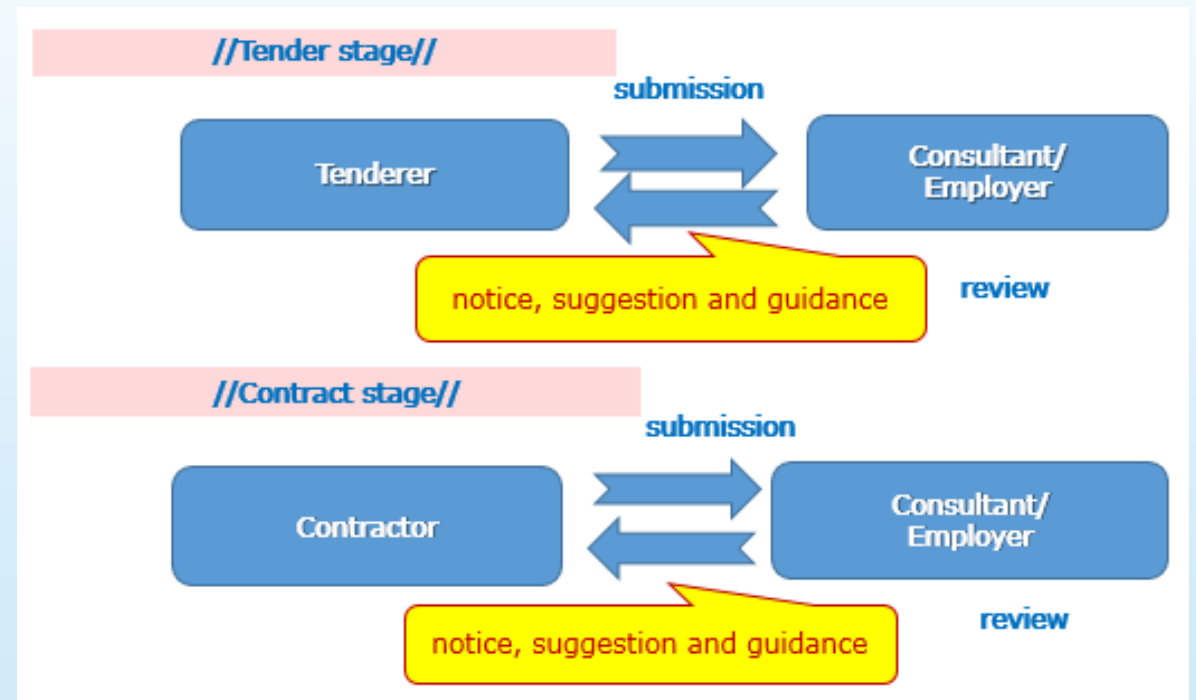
//Tender stage//

submission

Tenderer

Consultant/ Employer

notice, suggestion and guidance

review

//Contract stage//

submission

Contractor

Consultant/ Employer

notice, suggestion and guidance

review